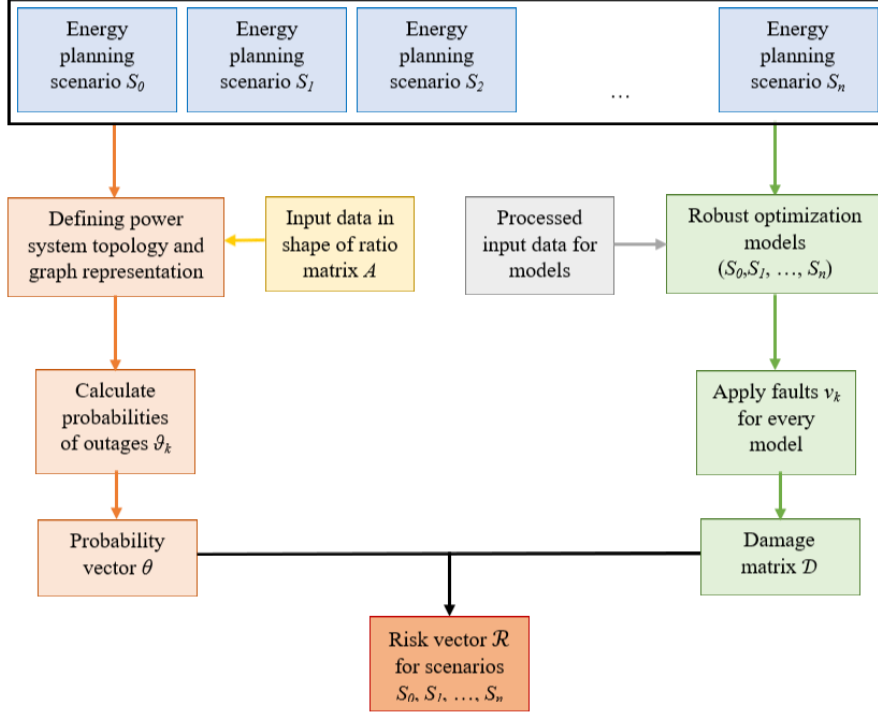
Energy planning scenario $S_0$

Energy planning scenario $S_1$

Energy planning scenario $S_2$

…

Energy planning scenario $S_n$

Defining power system topology and graph representation

Input data in shape of ratio matrix $A$

Processed input data for models

Robust optimization models ($S_0$,$S_1$, …, $S_n$)

Calculate probabilities of outages $\vartheta_k$

Apply faults $v_k$ for every model

Probability vector $\theta$

Damage matrix $\mathcal{D}$

Risk vector $\mathcal{R}$ for scenarios $S_0$, $S_1$, …, $S_n$